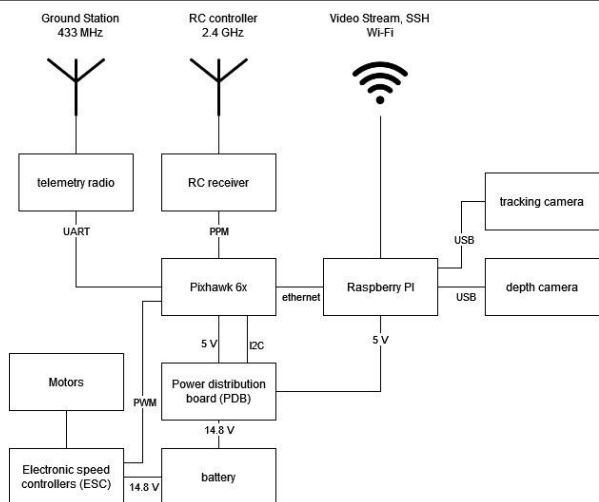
Ground Station
433 MHz

RC controller
2.4 GHz

Video Stream, SSH
Wi-Fi

telemetry radio

RC receiver

tracking camera

UART

PPM

USB

Pixhawk 6x

ethernet

Raspberry PI

USB

depth camera

5 V

I2C

5 V

Motors

PWM

Power distribution board (PDB)

14.8 V

Electronic speed controllers (ESC)

14.8 V

battery